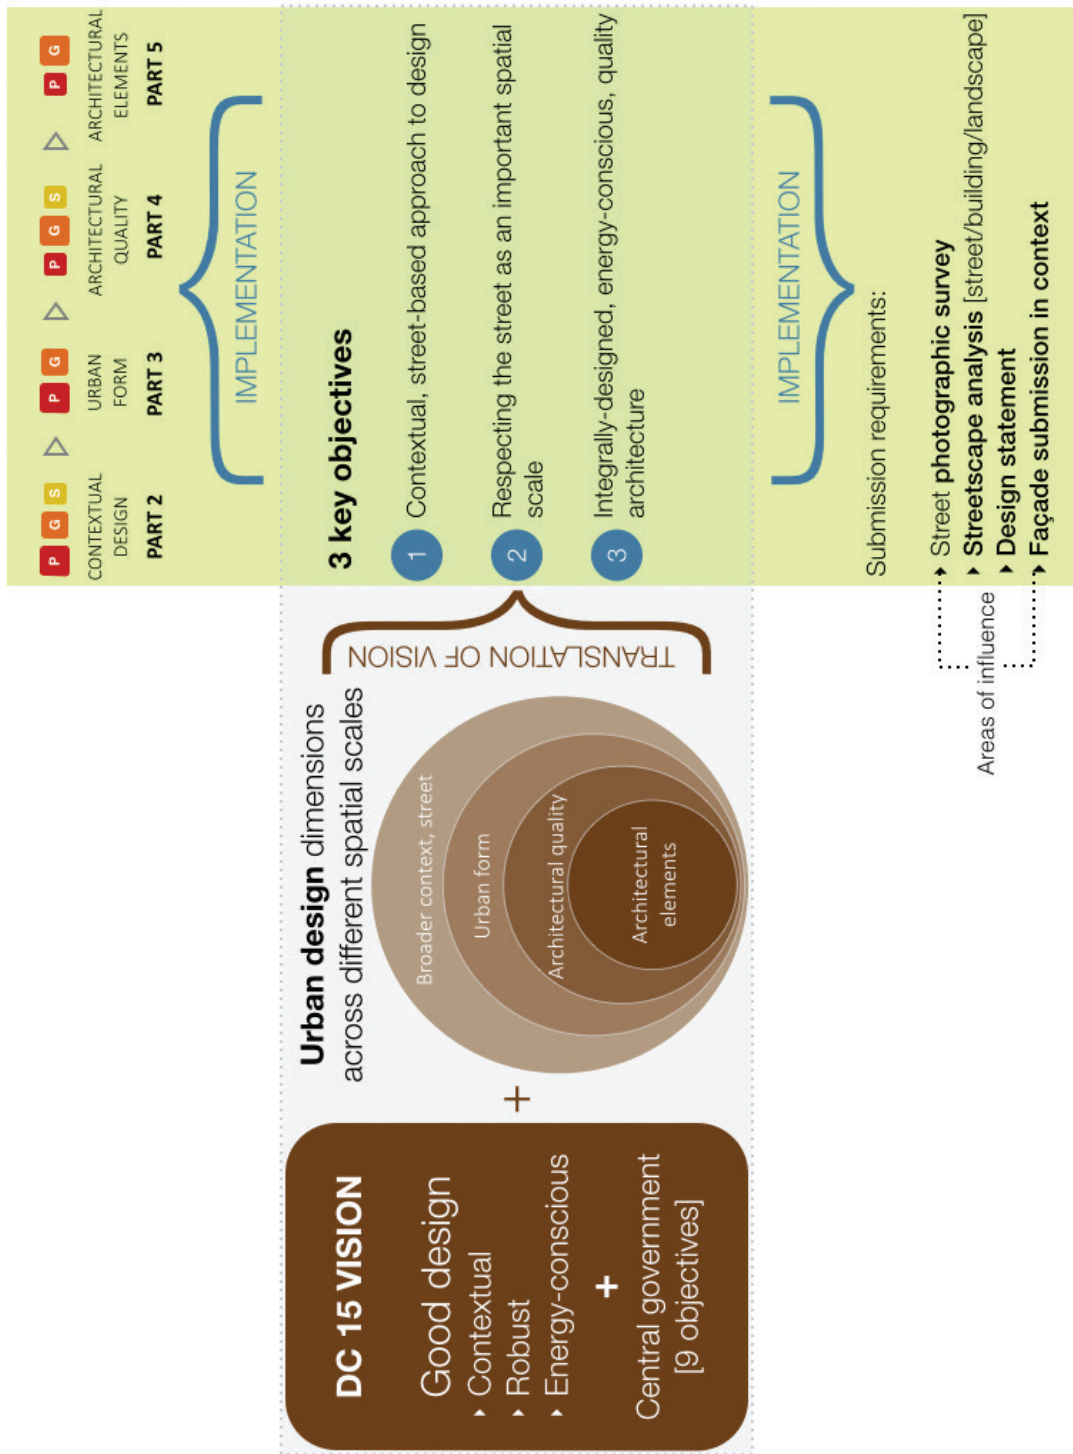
DC 15 VISION

Good design
Contextual
Robust
Energy-conscious
+
Central government [9 objectives]

+

Urban design dimensions across different spatial scales

Broader context, street
Urban form
Architectural quality
Architectural elements

TRANSLATION OF VISION

3 key objectives

1 Contextual, street-based approach to design
2 Respecting the street as an important spatial scale
3 Integrally-designed, energy-conscious, quality architecture

IMPLEMENTATION

P G S
CONTEXTUAL DESIGN
PART 2

P G
URBAN FORM
PART 3

P G S
ARCHITECTURAL QUALITY
PART 4

P G
ARCHITECTURAL ELEMENTS
PART 5

IMPLEMENTATION

Submission requirements:
Street photographic survey
Streetscape analysis [street/building/landscape]
Design statement
Façade submission in context

Areas of influence